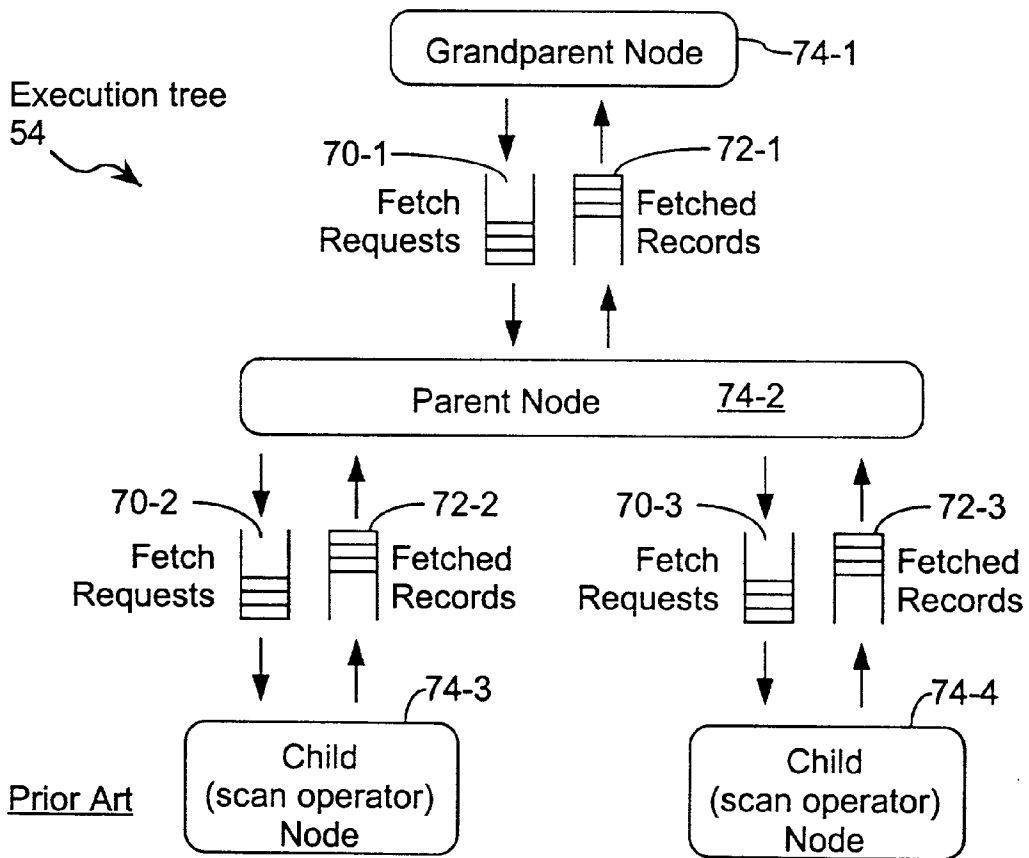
Grandparent Node
74-1

Execution tree
54

70-1
Fetch
Requests

72-1
Fetched
Records

Parent Node 74-2

70-2
Fetch
Requests

72-2
Fetched
Records

70-3
Fetch
Requests

72-3
Fetched
Records

74-3
Child
(scan operator)
Node

74-4
Child
(scan operator)
Node

Prior Art